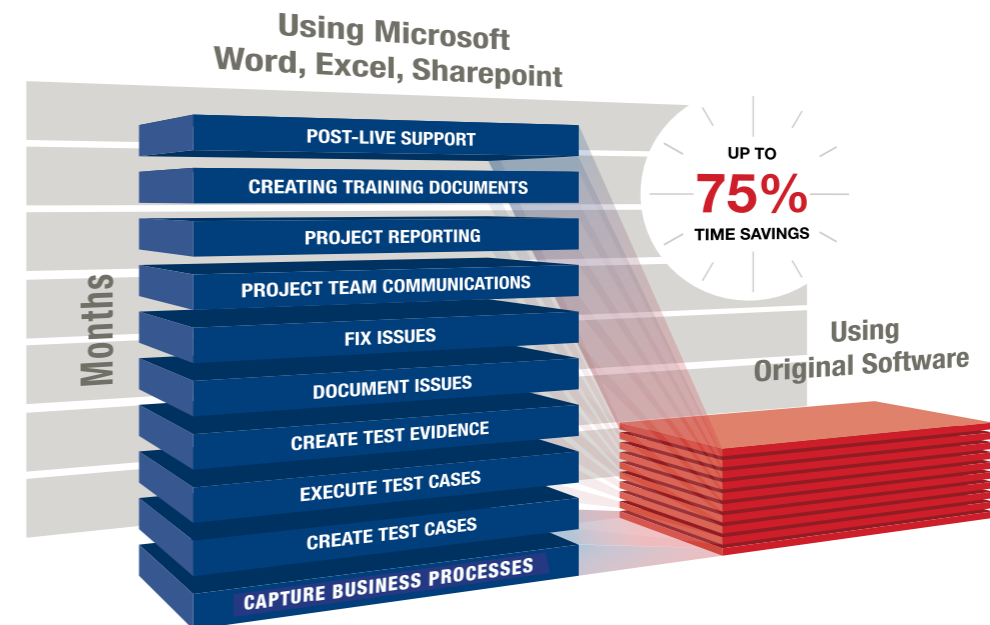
Using Microsoft
Word, Excel, Sharepoint

UP TO
75%
TIME SAVINGS

Months

POST-LIVE SUPPORT
CREATING TRAINING DOCUMENTS
PROJECT REPORTING
PROJECT TEAM COMMUNICATIONS
FIX ISSUES
DOCUMENT ISSUES
CREATE TEST EVIDENCE
EXECUTE TEST CASES
CREATE TEST CASES
CAPTURE BUSINESS PROCESSES

Using
Original Software